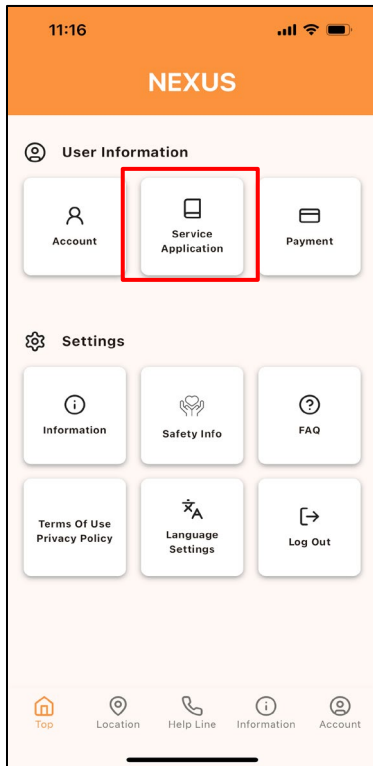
11:16

NEXUS

User Information

Account

Service Application

Payment

Settings

Information

Safety Info

FAQ

Terms Of Use Privacy Policy

Language Settings

Log Out

Top

Location

Help Line

Information

Account